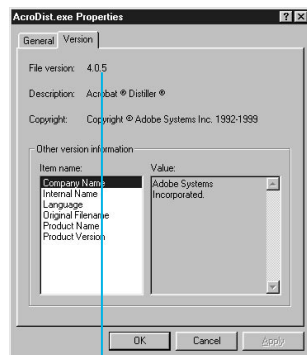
AcroDist.exe Properties

?

X

General

Version

File version: 4.0.5

Description: Acrobat ® Distiller ®

Copyright: Copyright © Adobe Systems Inc. 1992-1999

Other version information

Item name:

Company Name
Internal Name
Language
Original Filename
Product Name
Product Version

Value:

Adobe Systems Incorporated.

OK

Cancel

Apply